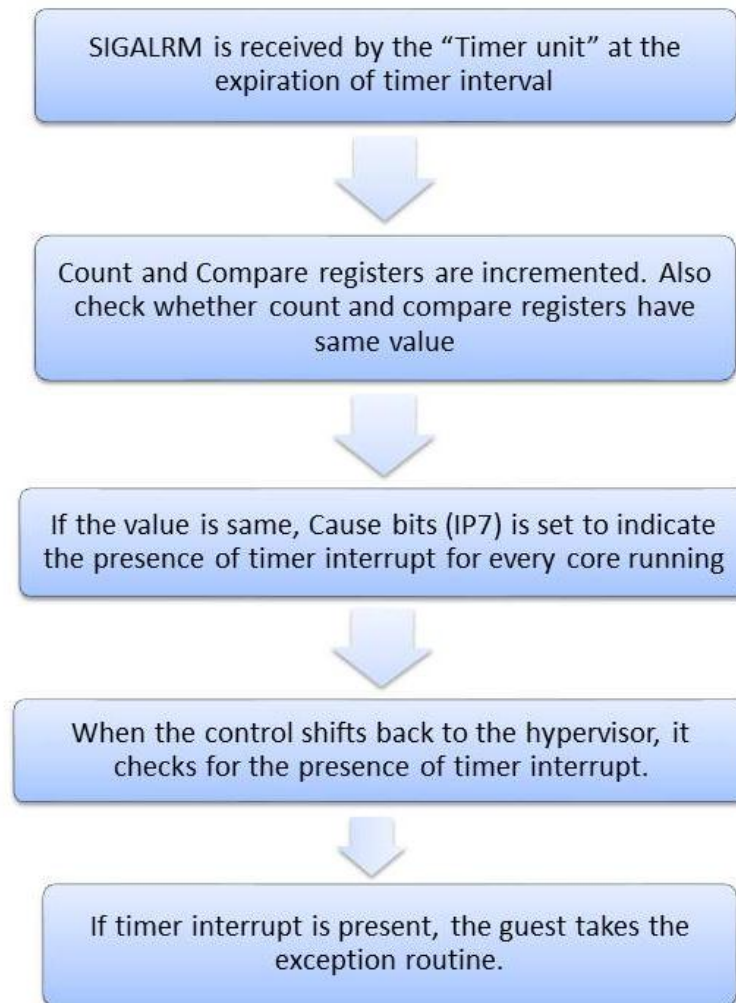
SIGALRM is received by the “Timer unit” at the expiration of timer interval

Count and Compare registers are incremented. Also check whether count and compare registers have same value

If the value is same, Cause bits (IP7) is set to indicate the presence of timer interrupt for every core running

When the control shifts back to the hypervisor, it checks for the presence of timer interrupt.

If timer interrupt is present, the guest takes the exception routine.